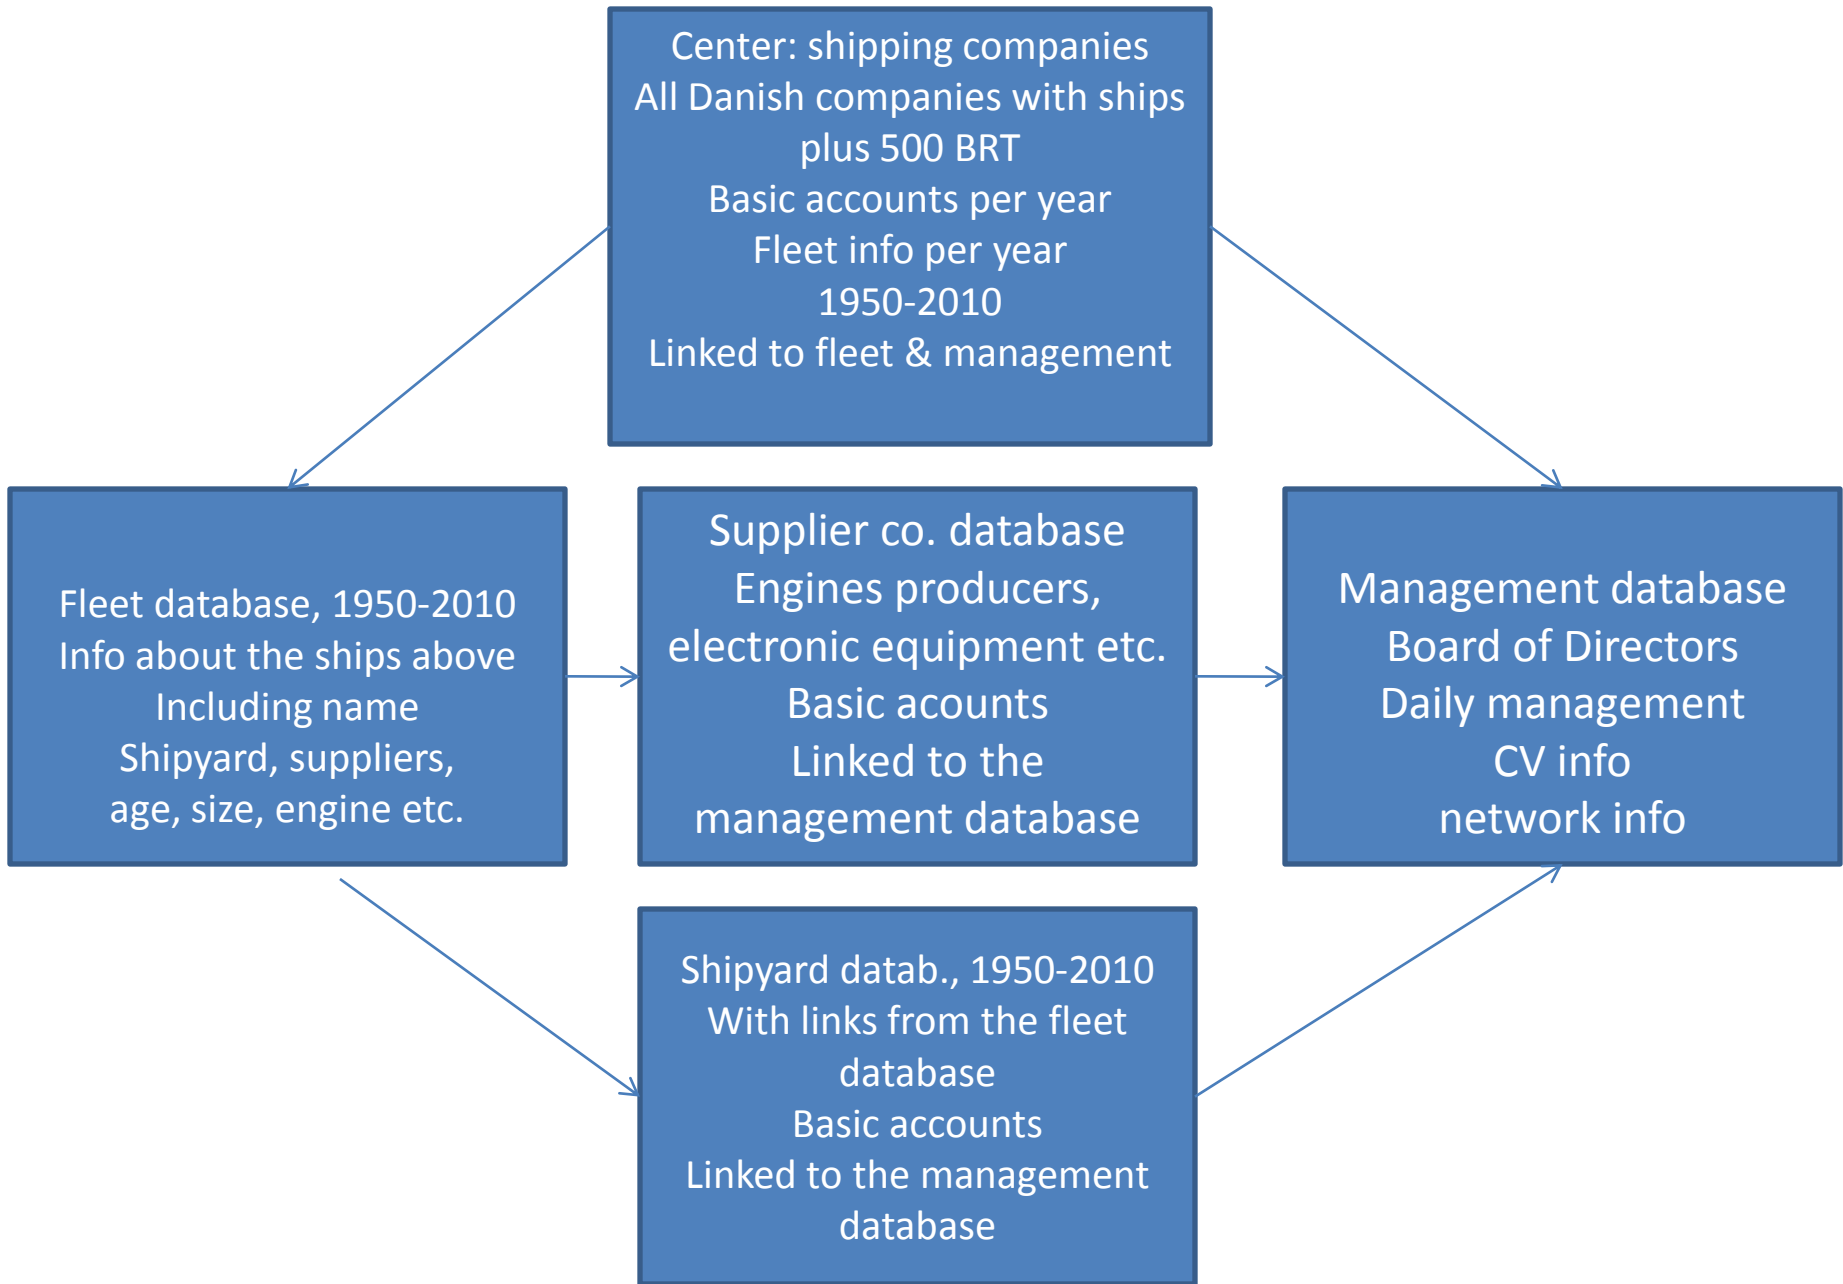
Center: shipping companies
All Danish companies with ships plus 500 BRT
Basic accounts per year
Fleet info per year
1950-2010
Linked to fleet & management

Fleet database, 1950-2010
Info about the ships above
Including name
Shipyard, suppliers, age, size, engine etc.

Supplier co. database
Engines producers, electronic equipment etc.
Basic acounts
Linked to the management database

Management database
Board of Directors
Daily management
CV info
network info

Shipyard datab., 1950-2010
With links from the fleet database
Basic accounts
Linked to the management database